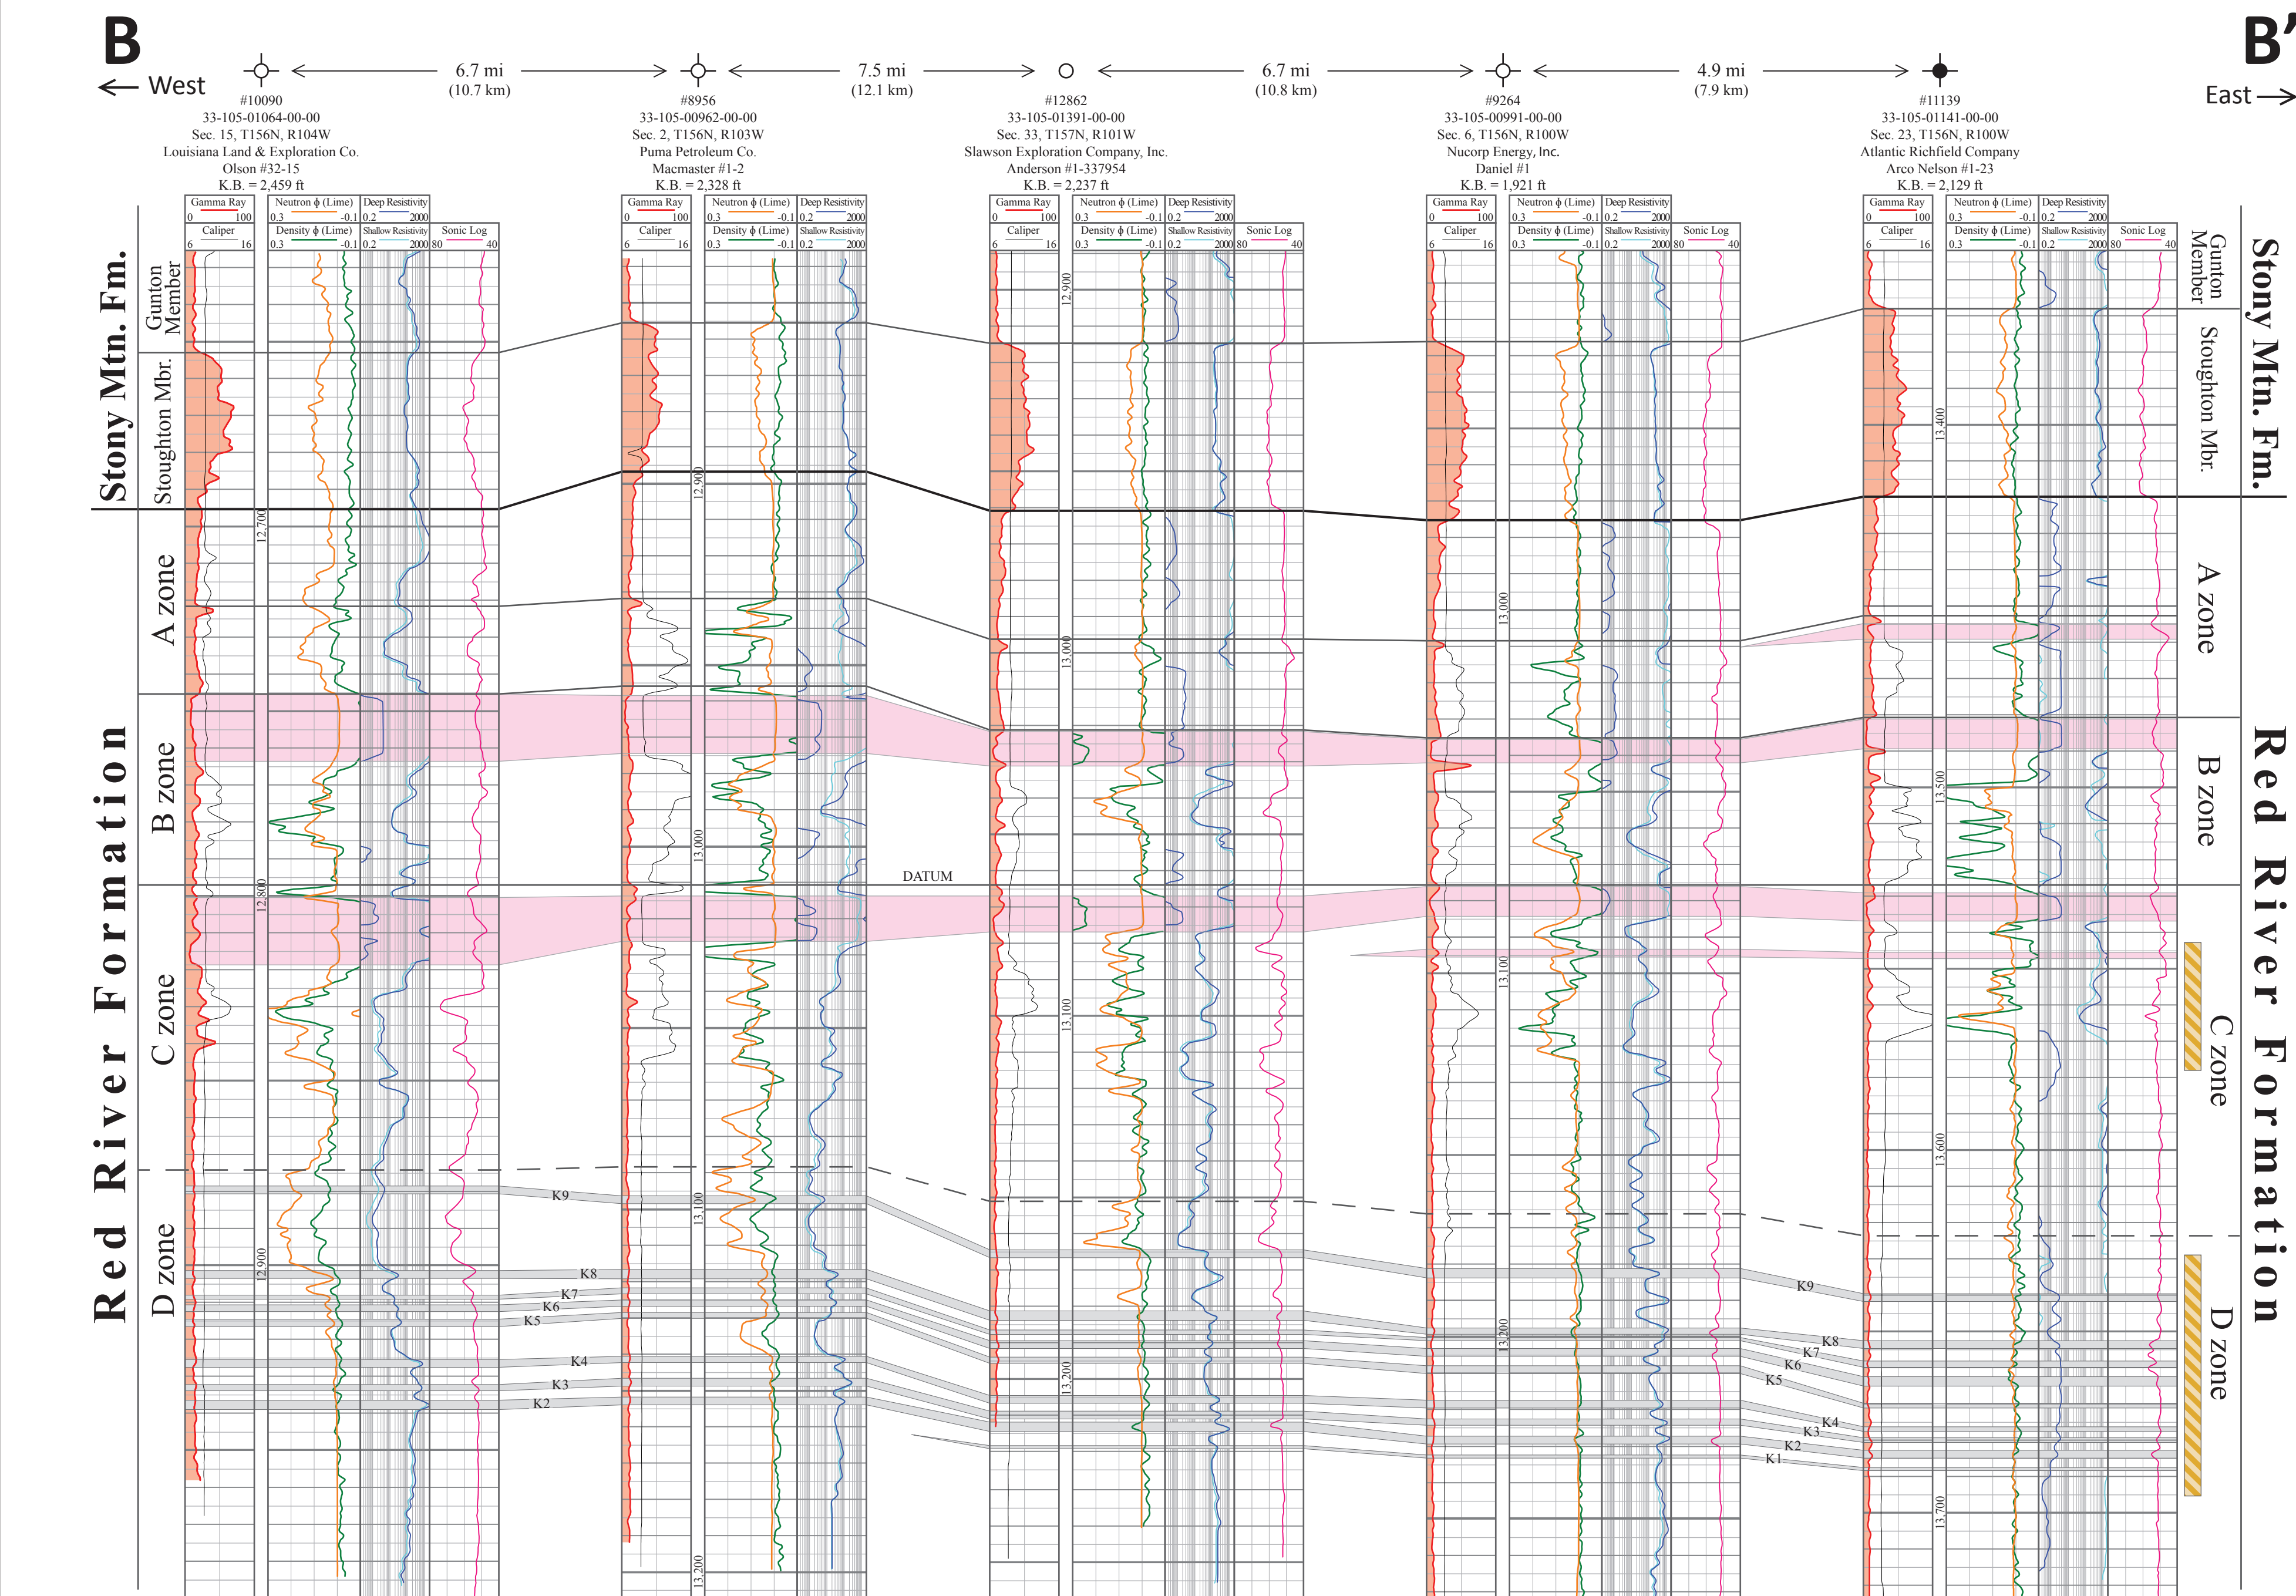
B ← West

B' East →

6.7 mi (10.7 km)

7.5 mi (12.1 km)

6.7 mi (10.8 km)

4.9 mi (7.9 km)

#10090
33-105-01064-00-00
Sec. 15, T156N, R104W
Louisiana Land & Exploration Co.
Olson #32-15
K.B. = 2,459 ft

#8956
33-105-00962-00-00
Sec. 2, T156N, R103W
Puma Petroleum Co.
Macmaster #1-2
K.B. = 2,328 ft

#12862
33-105-01391-00-00
Sec. 33, T157N, R101W
Slawson Exploration Company, Inc.
Anderson #1-337954
K.B. = 2,237 ft

#9264
33-105-00991-00-00
Sec. 6, T156N, R100W
Nucorp Energy, Inc.
Daniel #1
K.B. = 1,921 ft

#11139
33-105-01141-00-00
Sec. 23, T156N, R100W
Atlantic Richfield Company
Arco Nelson #1-23
K.B. = 2,129 ft

Gamma Ray 0 100
Caliper 6 16
Neutron ϕ (Lime) 0.3 -0.1
Density ϕ (Lime) 0.3 -0.1
Deep Resistivity 0.2 2000
Shallow Resistivity 0.2 2000
Sonic Log 80 40

Stony Mtn. Fm.
Gunton Member
Stoughton Mbr.
Red River Formation
A zone
B zone
C zone
D zone

12,700
12,800
12,900
13,000
13,100
13,200
13,400
13,500
13,600
13,700

DATUM

K9
K8
K7
K6
K5
K4
K3
K2
K1